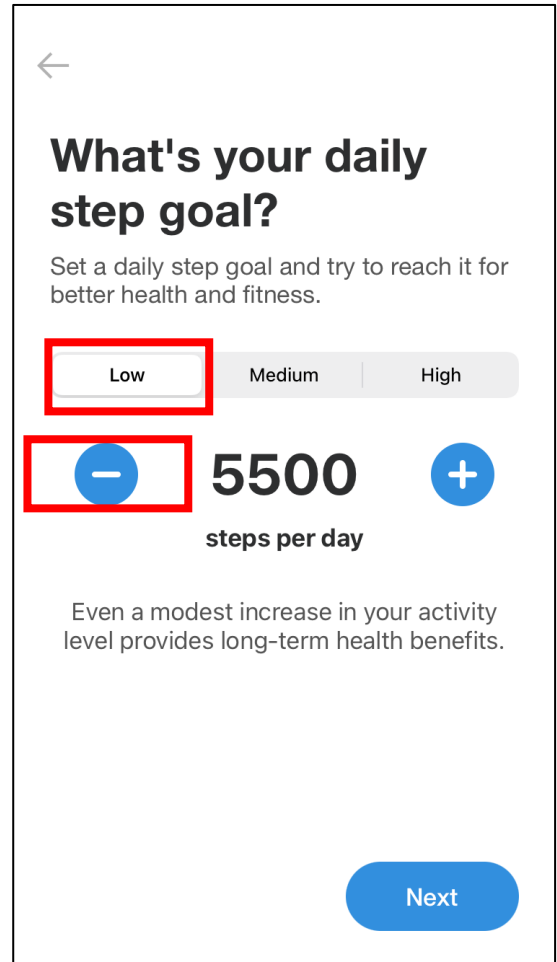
←

What's your daily step goal?

Set a daily step goal and try to reach it for better health and fitness.

Low | Medium | High

− 5500 +

steps per day

Even a modest increase in your activity level provides long-term health benefits.

Next